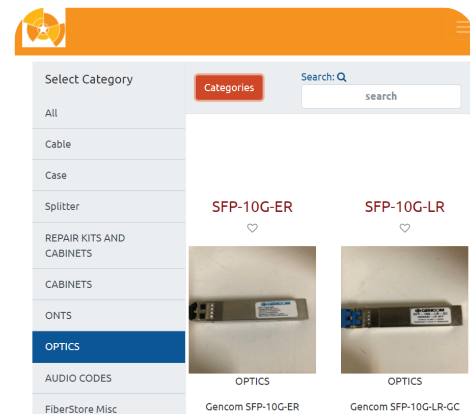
Select Category

All

Cable

Case

Splitter

REPAIR KITS AND CABINETS

CABINETS

ONTS

OPTICS

AUDIO CODES

FiberStore Misc

Categories

Search:

search

SFP-10G-ER

OPTICS

Gencom SFP-10G-ER

SFP-10G-LR

OPTICS

Gencom SFP-10G-LR-GC